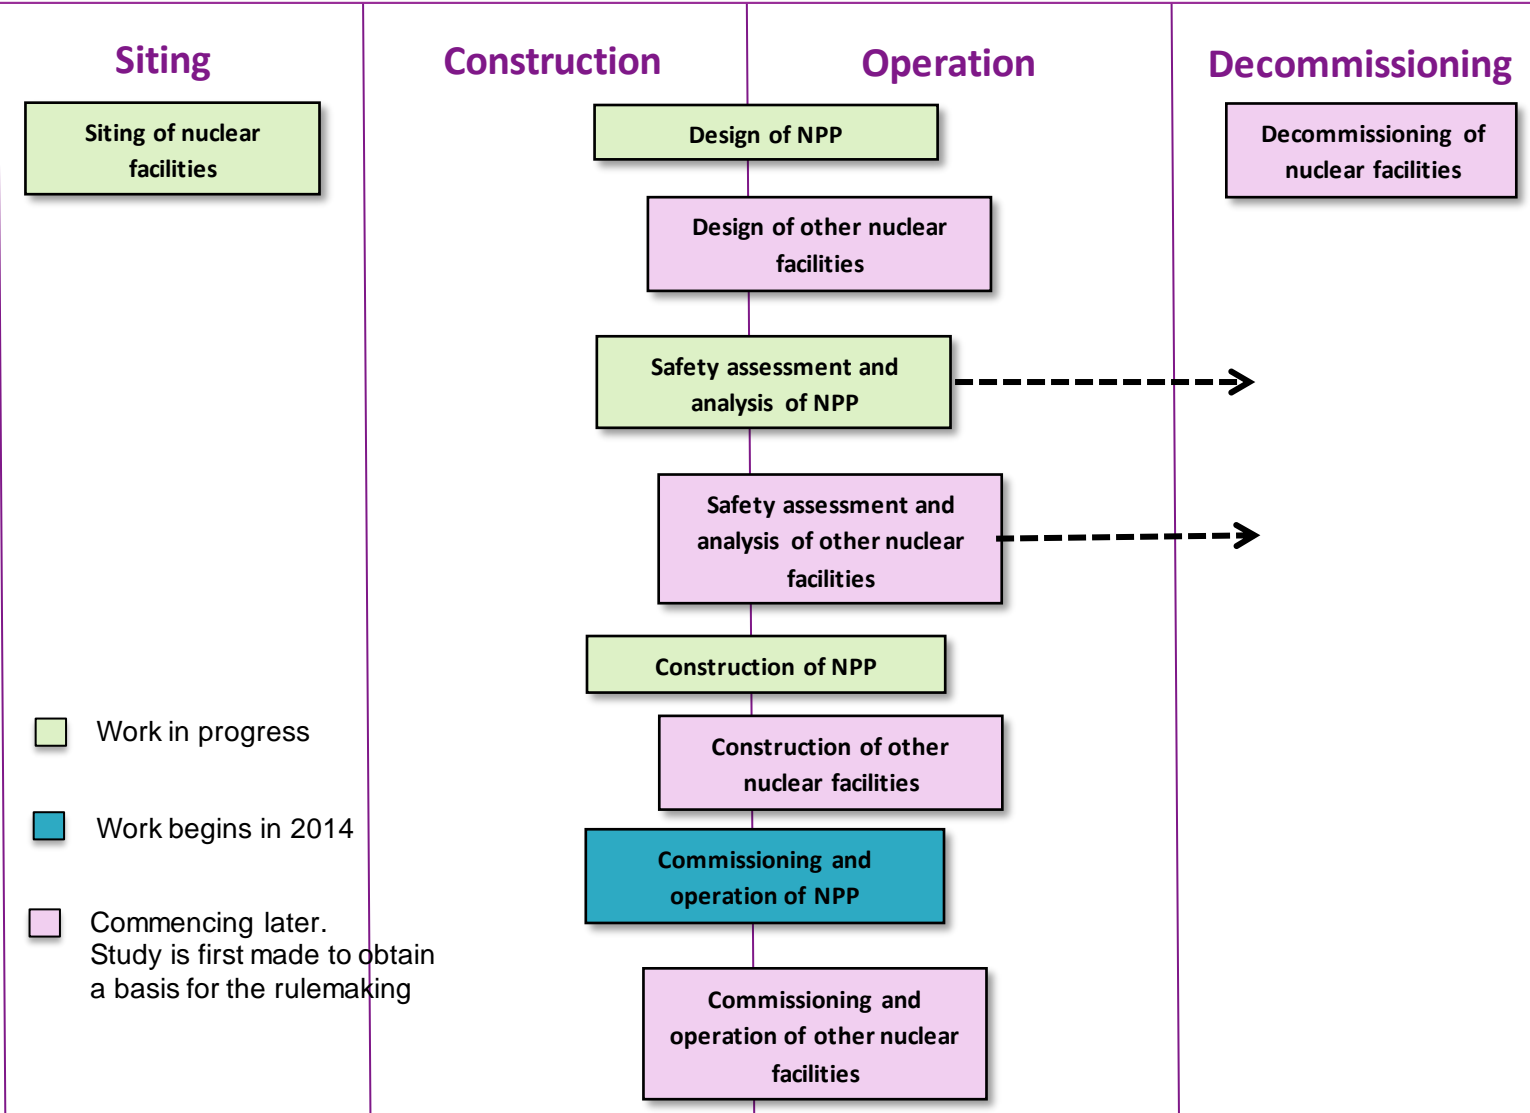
Siting

Construction

Operation

Decommissioning

Siting of nuclear facilities

Design of NPP

Decommissioning of nuclear facilities

Design of other nuclear facilities

Safety assessment and analysis of NPP

Safety assessment and analysis of other nuclear facilities

Construction of NPP

Construction of other nuclear facilities

Commissioning and operation of NPP

Commissioning and operation of other nuclear facilities

Work in progress

Work begins in 2014

Commencing later. Study is first made to obtain a basis for the rulemaking